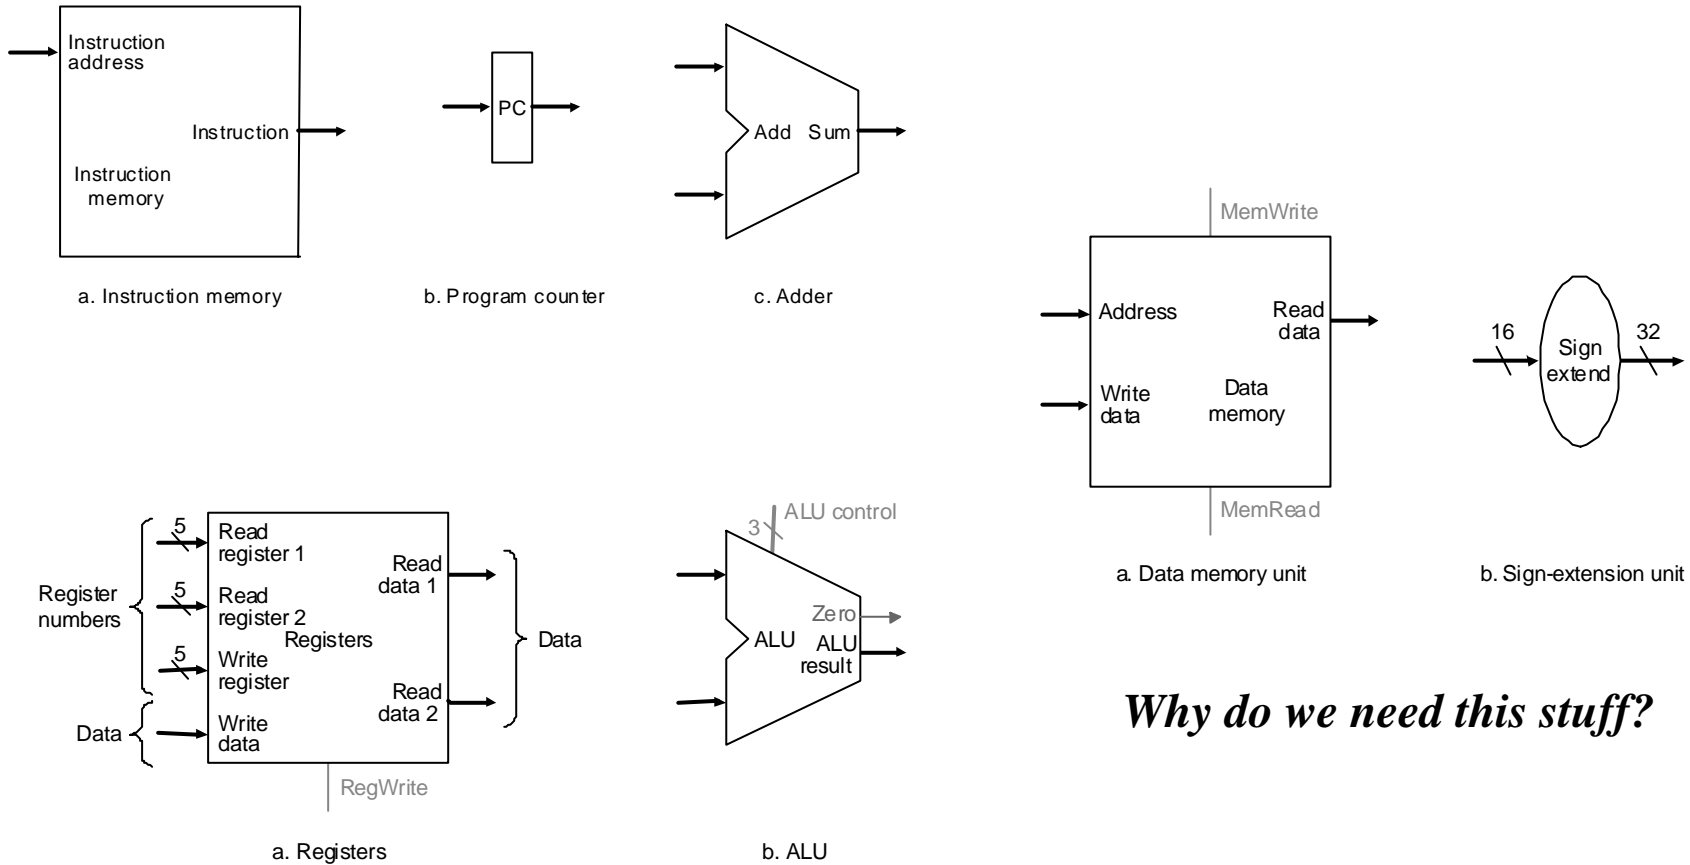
Instruction address

Instruction

Instruction memory

a. Instruction memory

PC

b. Program counter

Add Sum

c. Adder

MemWrite

Address

Read data

Write data

Data memory

MemRead

a. Data memory unit

16

Sign extend

32

b. Sign-extension unit

Register numbers

5

Read register 1

5

Read register 2

Registers

5

Write register

Data

Write data

Read data 1

Read data 2

Data

RegWrite

a. Registers

3

ALU control

ALU

Zero

ALU result

b. ALU

Why do we need this stuff?